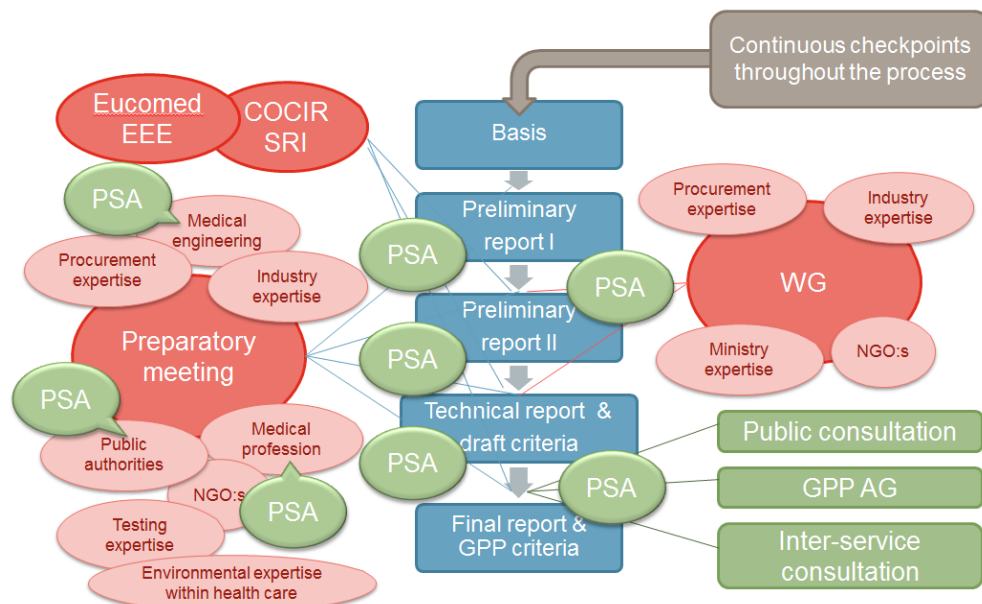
Continuous checkpoints throughout the process

Eucomed EEE

COCIR SRI

Basis

PSA

Medical engineering

Procurement expertise

Industry expertise

Preparatory meeting

PSA

Preliminary report I

PSA

Preliminary report II

PSA

Procurement expertise

Industry expertise

WG

Ministry expertise

NGO:s

PSA

Public authorities

Medical profession

NGO:s

PSA

Testing expertise

Environmental expertise within health care

Technical report & draft criteria

PSA

PSA

Final report & GPP criteria

Public consultation

GPP AG

Inter-service consultation